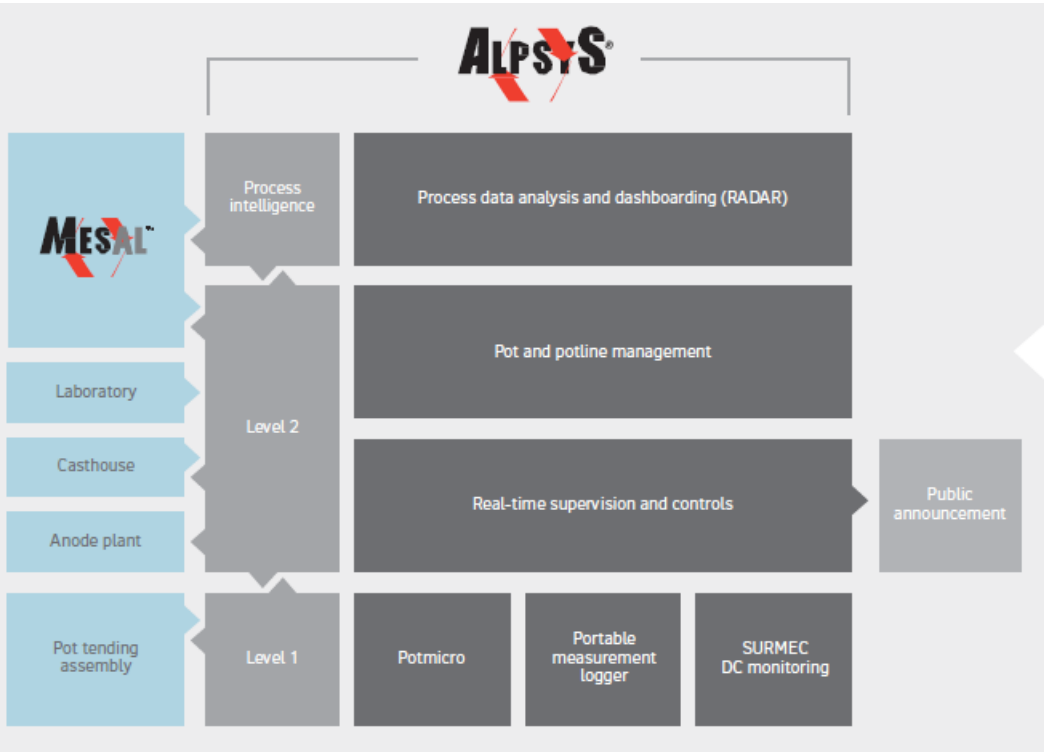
ALPSYS®

MESAL™

Laboratory

Casthouse

Anode plant

Pot tending assembly

Process intelligence

Level 2

Level 1

Process data analysis and dashboarding (RADAR)

Pot and potline management

Real-time supervision and controls

Potmicro

Portable measurement logger

SURMEC DC monitoring

Public announcement